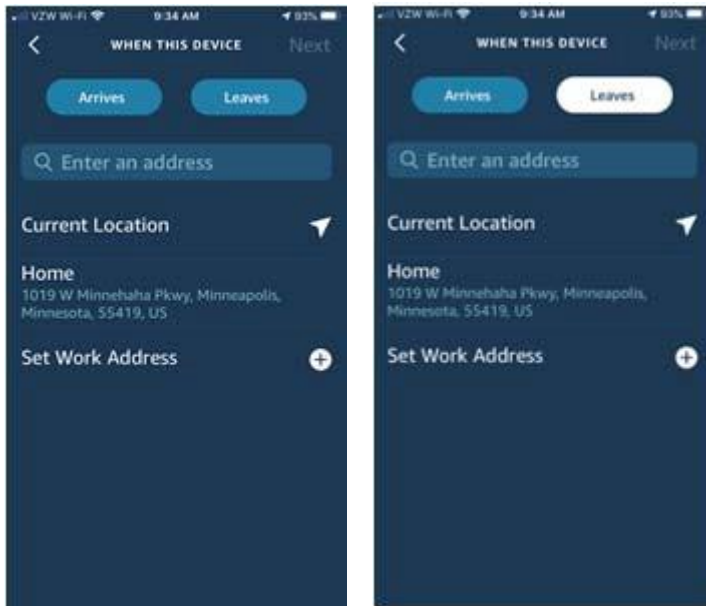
VZW Wi-Fi 9:34 AM 93%

WHEN THIS DEVICE Next

Arrives Leaves

Enter an address

Current Location

Home
1019 W Minnehaha Pkwy, Minneapolis, Minnesota, 55419, US

Set Work Address

VZW Wi-Fi 9:34 AM 93%

WHEN THIS DEVICE Next

Arrives Leaves

Enter an address

Current Location

Home
1019 W Minnehaha Pkwy, Minneapolis, Minnesota, 55419, US

Set Work Address